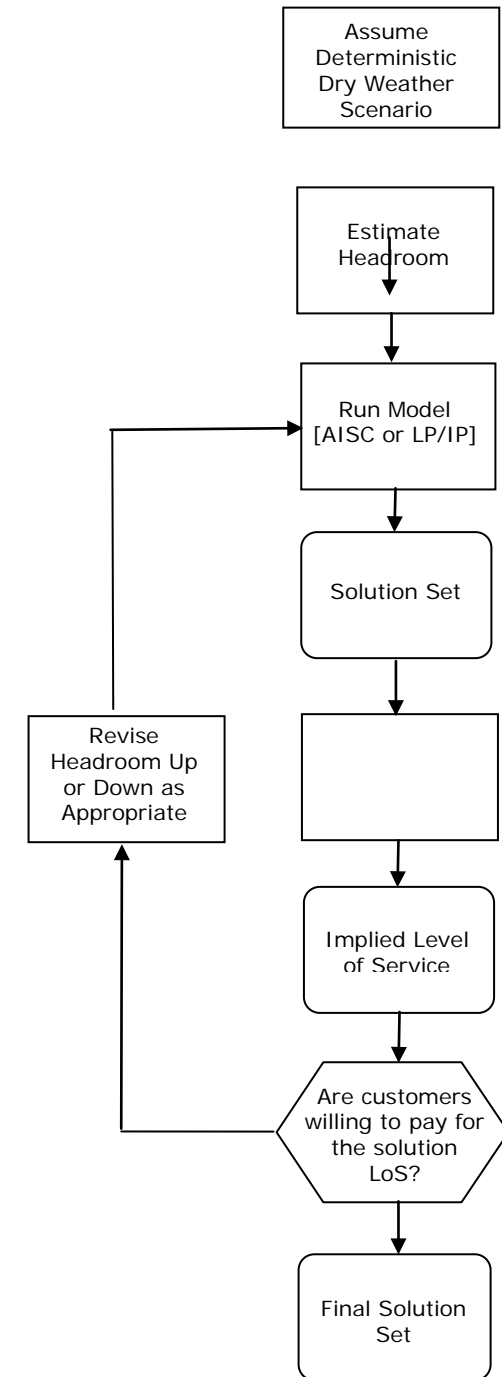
Assume Deterministic Dry Weather Scenario

Estimate Headroom

Run Model [AISC or LP/IP]

Solution Set

Revise Headroom Up or Down as Appropriate

Implied Level of Service

Are customers willing to pay for the solution LoS?

Final Solution Set